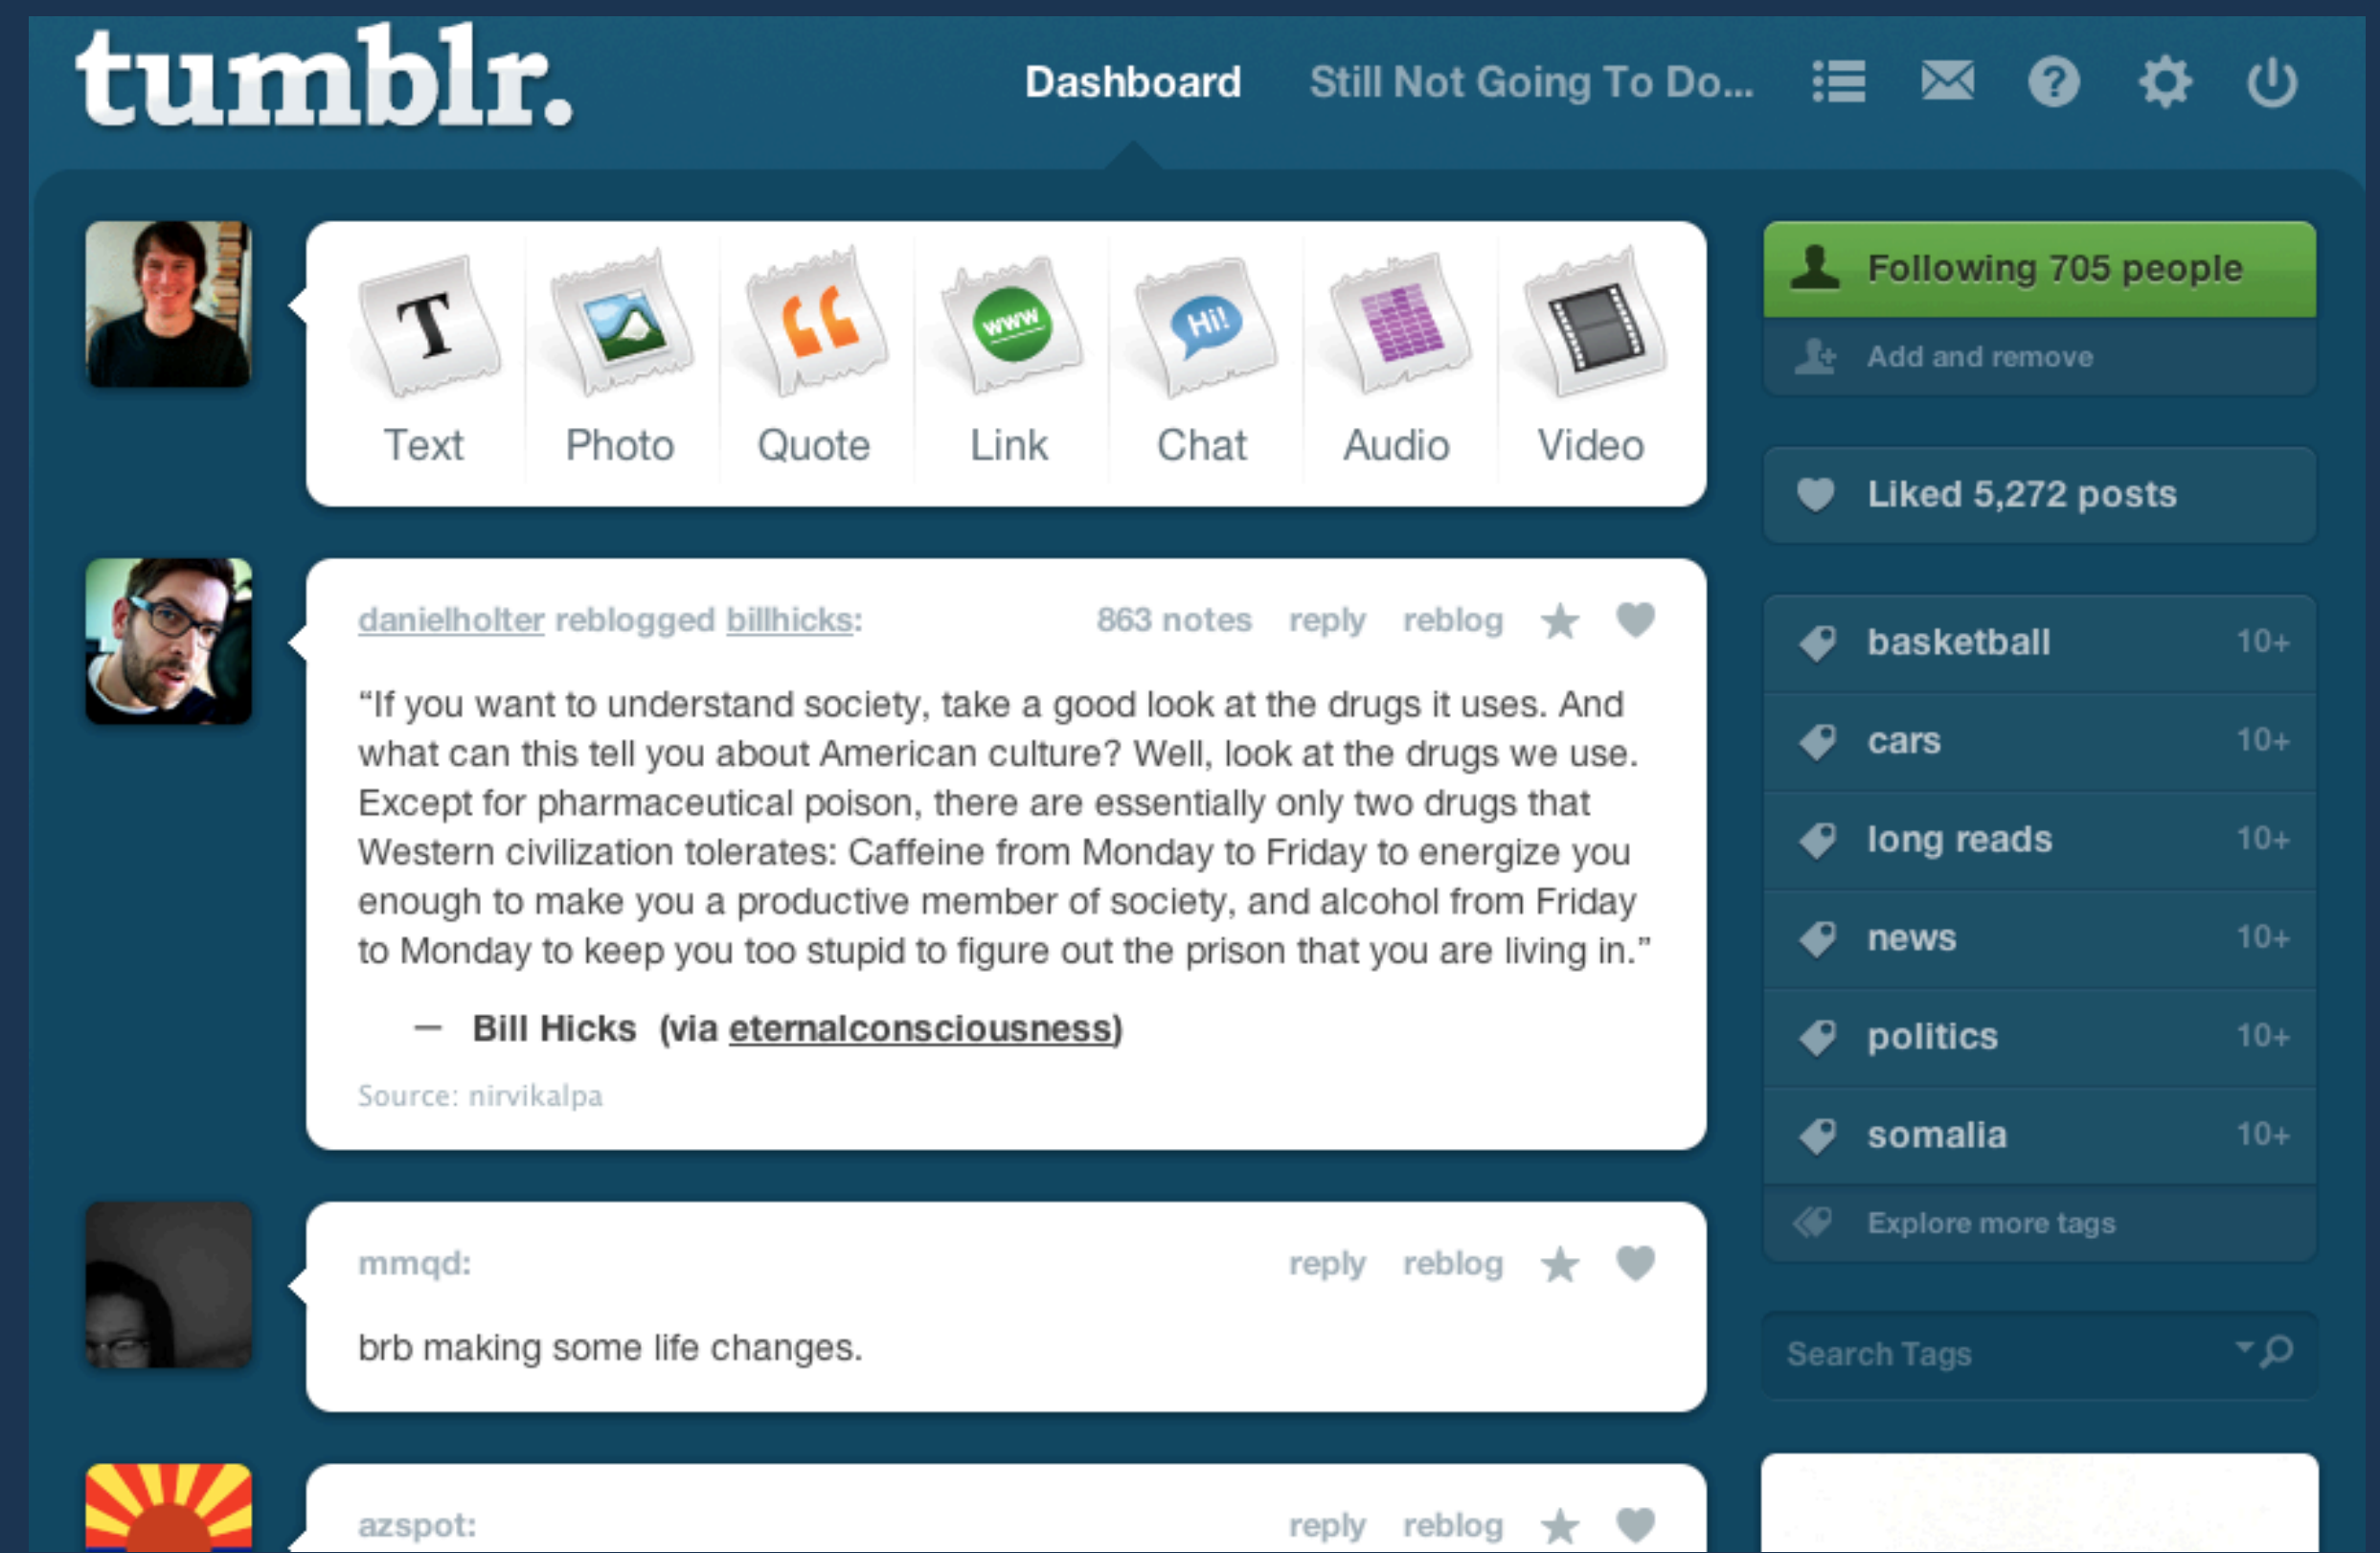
tumblr.

Dashboard Still Not Going To Do...

T Text
Photo
Quote
www Link
Hi! Chat
Audio
Video

danielholter reblogged billhicks: 863 notes reply reblog

"If you want to understand society, take a good look at the drugs it uses. And what can this tell you about American culture? Well, look at the drugs we use. Except for pharmaceutical poison, there are essentially only two drugs that Western civilization tolerates: Caffeine from Monday to Friday to energize you enough to make you a productive member of society, and alcohol from Friday to Monday to keep you too stupid to figure out the prison that you are living in."

— Bill Hicks (via eternalconsciousness)

Source: nirvikalpa

mmqd: reply reblog

brb making some life changes.

azspot: reply reblog

Following 705 people
Add and remove

Liked 5,272 posts

basketball 10+
cars 10+
long reads 10+
news 10+
politics 10+
somalia 10+
Explore more tags

Search Tags